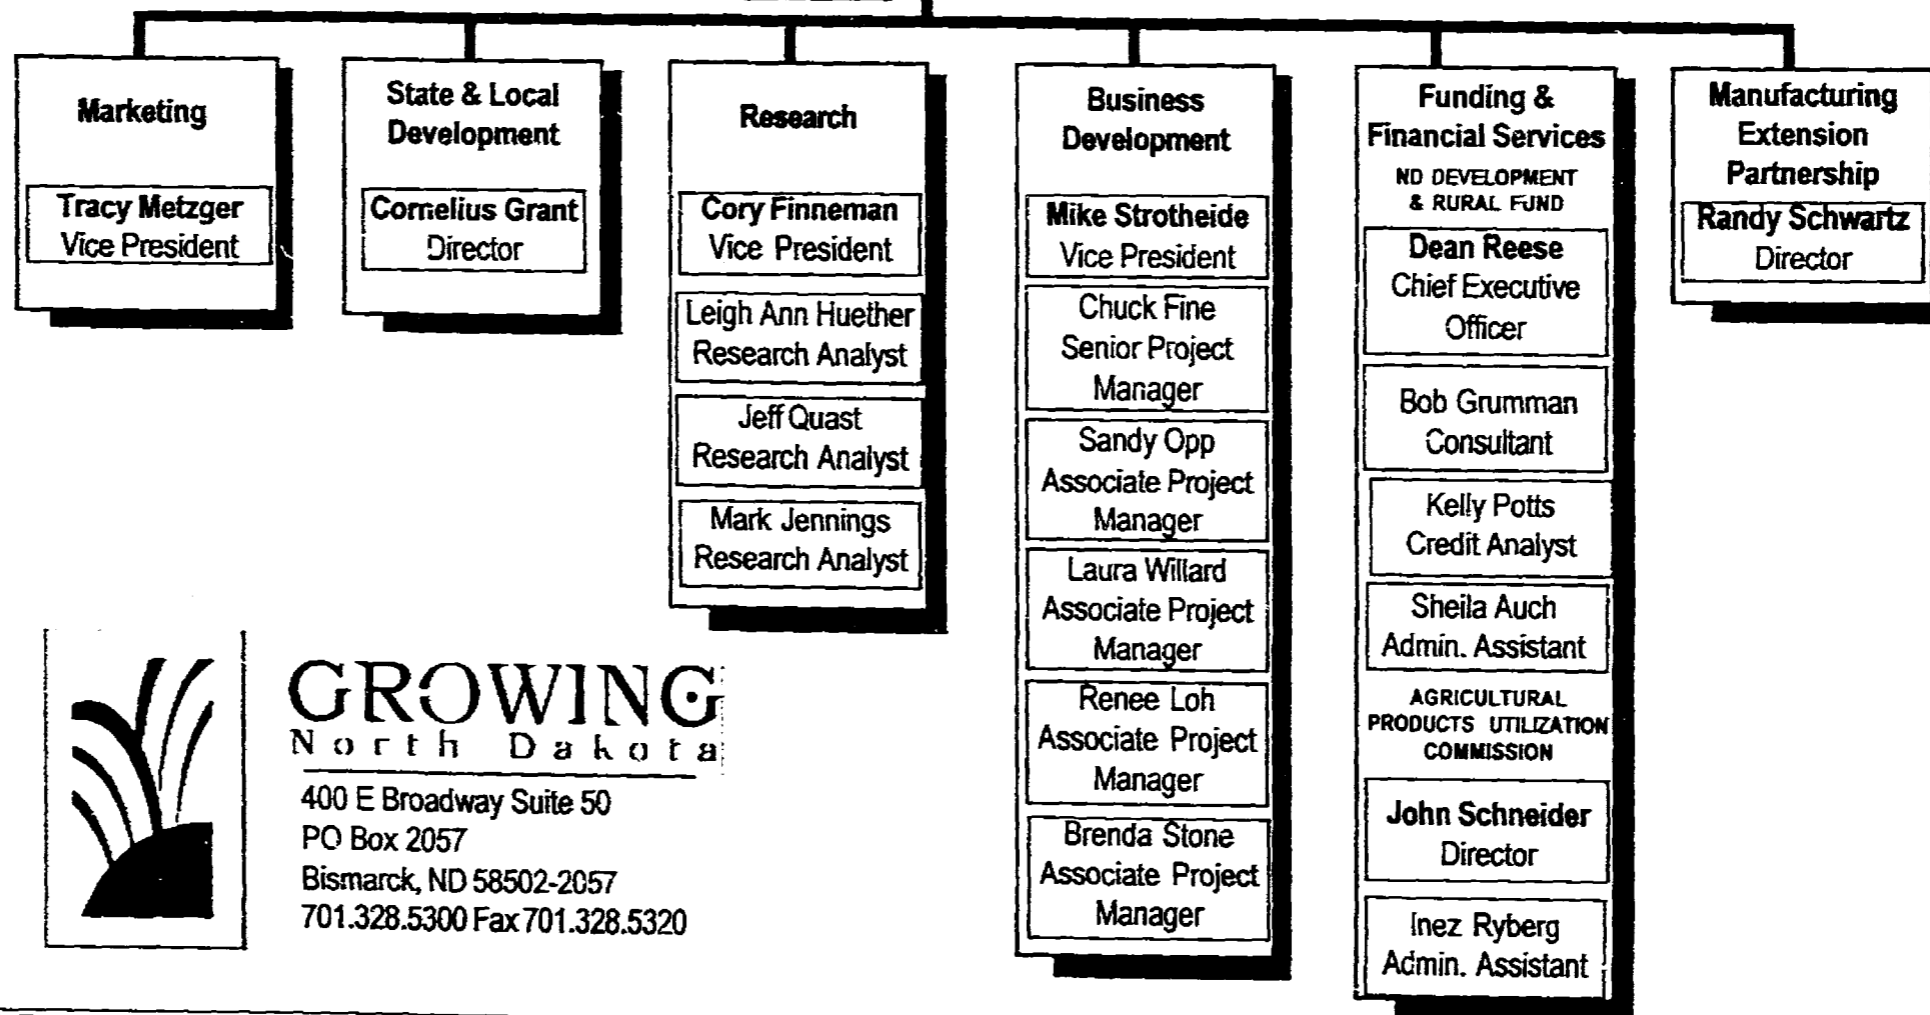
Marketing

Tracy Metzger
Vice President

State & Local Development

Cornelius Grant
Director

Research

Cory Finneman
Vice President

Leigh Ann Huether
Research Analyst

Jeff Quast
Research Analyst

Mark Jennings
Research Analyst

Business Development

Mike Strotheide
Vice President

Chuck Fine
Senior Project Manager

Sandy Opp
Associate Project Manager

Laura Willard
Associate Project Manager

Renee Loh
Associate Project Manager

Brenda Stone
Associate Project Manager

Funding & Financial Services

ND DEVELOPMENT & RURAL FUND

Dean Reese
Chief Executive Officer

Bob Grumman
Consultant

Kelly Potts
Credit Analyst

Sheila Auch
Admin. Assistant

AGRICULTURAL PRODUCTS UTILIZATION COMMISSION

John Schneider
Director

Inez Ryberg
Admin. Assistant

Manufacturing Extension Partnership

Randy Schwartz
Director

GROWING
North Dakota

400 E Broadway Suite 50
PO Box 2057
Bismarck, ND 58502-2057
701.328.5300 Fax 701.328.5320